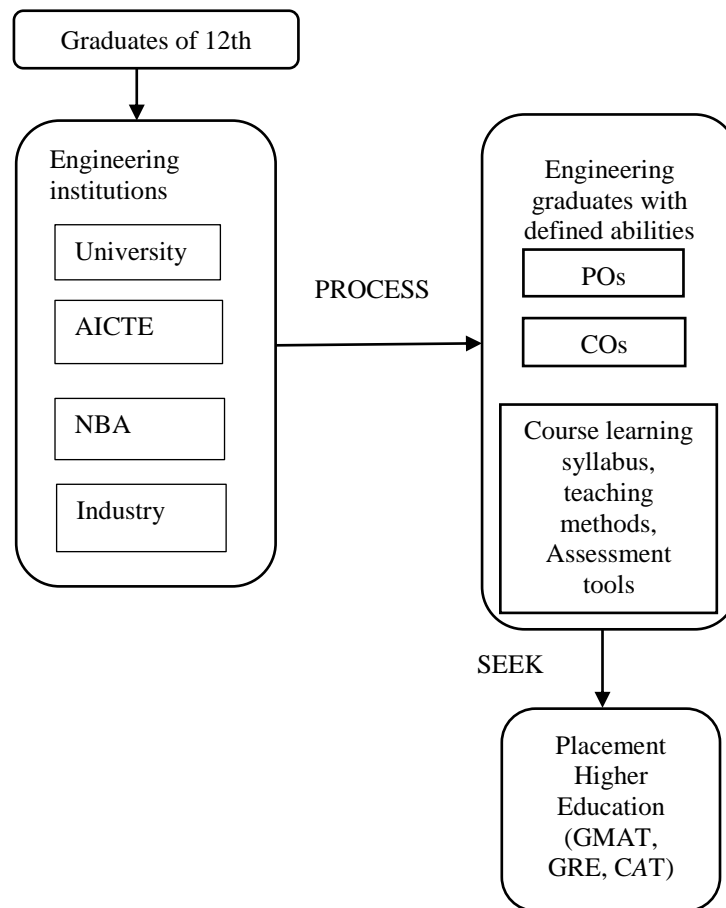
Graduates of 12th

Engineering institutions

University

AICTE

NBA

Industry

PROCESS

Engineering graduates with defined abilities

POs

COs

Course learning syllabus, teaching methods, Assessment tools

SEEK

Placement Higher Education (GMAT, GRE, CAT)